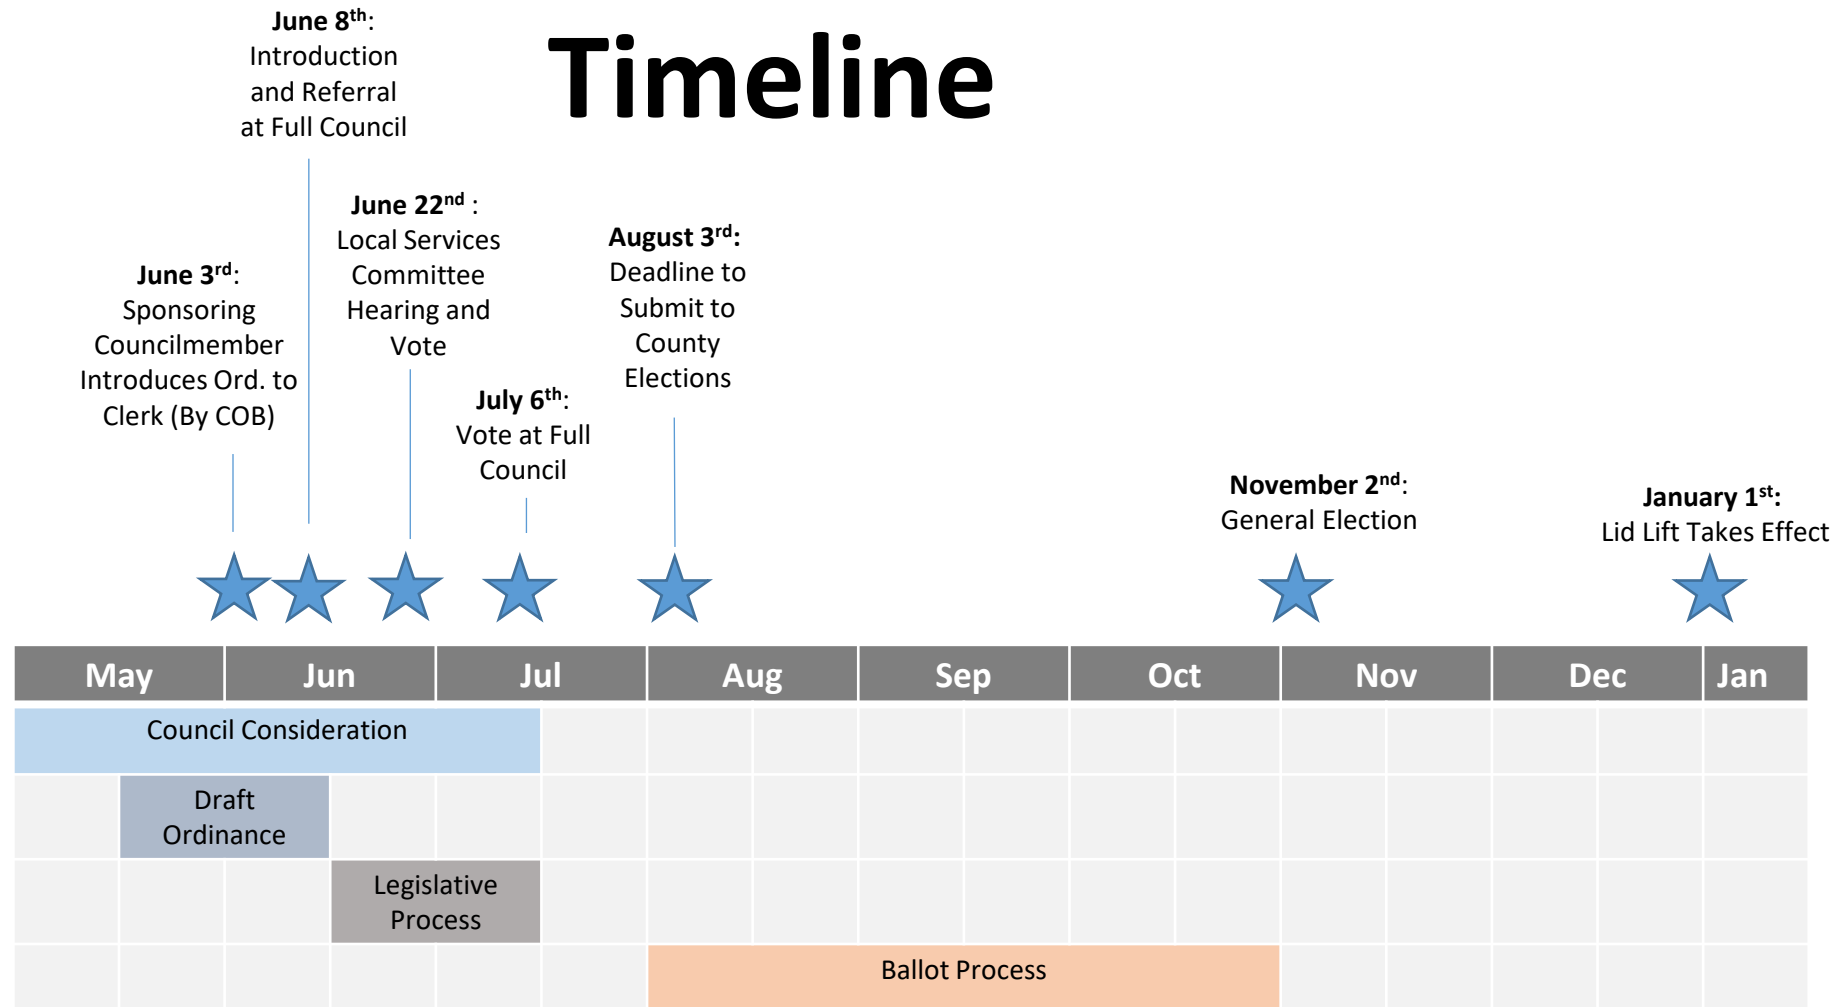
Timeline

June 8$^{th}$: Introduction and Referral at Full Council

June 3$^{rd}$: Sponsoring Councilmember Introduces Ord. to Clerk (By COB)

June 22$^{nd}$ : Local Services Committee Hearing and Vote

July 6$^{th}$: Vote at Full Council

August 3$^{rd}$: Deadline to Submit to County Elections

November 2$^{nd}$: General Election

January 1$^{st}$: Lid Lift Takes Effect

| May | Jun | Jul | Aug | Sep | Oct | Nov | Dec | Jan |
|---|---|---|---|---|---|---|---|---|

Council Consideration

Draft Ordinance

Legislative Process

Ballot Process